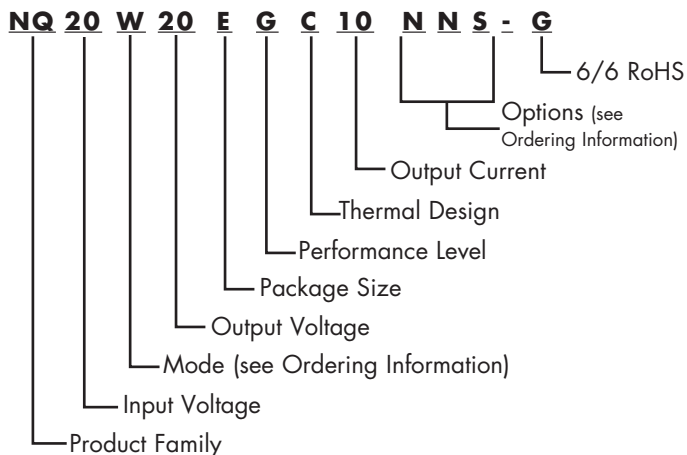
NQ 20 W 20 E G C 10 N N S - G

6/6 RoHS

Options (see Ordering Information)

Output Current

Thermal Design

Performance Level

Package Size

Output Voltage

Mode (see Ordering Information)

Input Voltage

Product Family